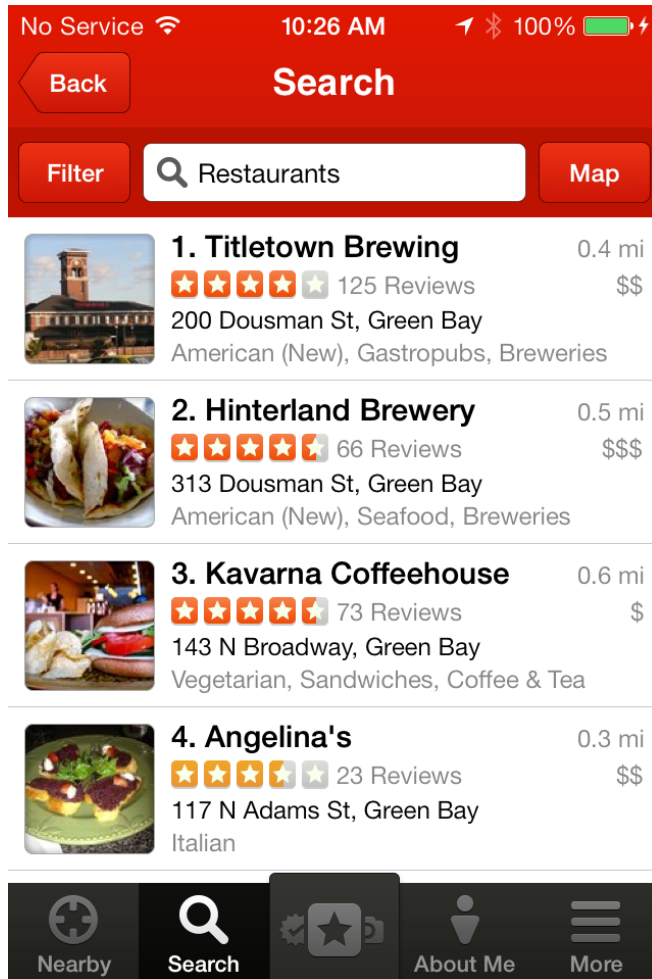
No Service 10:26 AM 100%

Back
Search

Filter
Restaurants
Map

1. Titletown Brewing
0.4 mi
125 Reviews
$$
200 Dousman St, Green Bay
American (New), Gastropubs, Breweries

2. Hinterland Brewery
0.5 mi
66 Reviews
$$$
313 Dousman St, Green Bay
American (New), Seafood, Breweries

3. Kavarna Coffeehouse
0.6 mi
73 Reviews
$
143 N Broadway, Green Bay
Vegetarian, Sandwiches, Coffee & Tea

4. Angelina's
0.3 mi
23 Reviews
$$
117 N Adams St, Green Bay
Italian

Nearby
Search
About Me
More